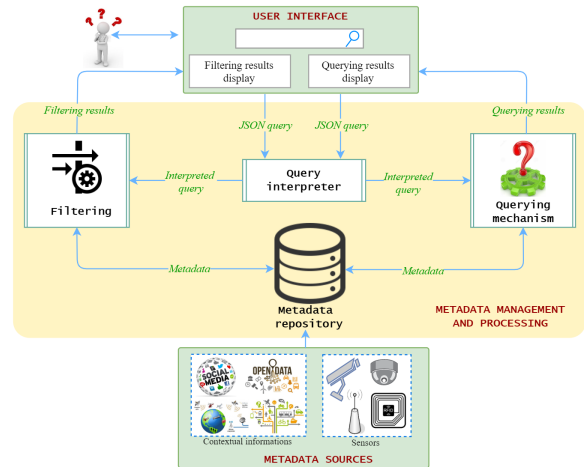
USER INTERFACE

Filtering results display

Querying results display

Filtering results

Querying results

JSON query

JSON query

Interpreted query

Query interpreter

Interpreted query

Filtering

Querying mechanism

Metadata

Metadata

Metadata repository

METADATA MANAGEMENT AND PROCESSING

SOCIAL MEDIA

OPEN DATA

Contextual informations

Sensors

METADATA SOURCES